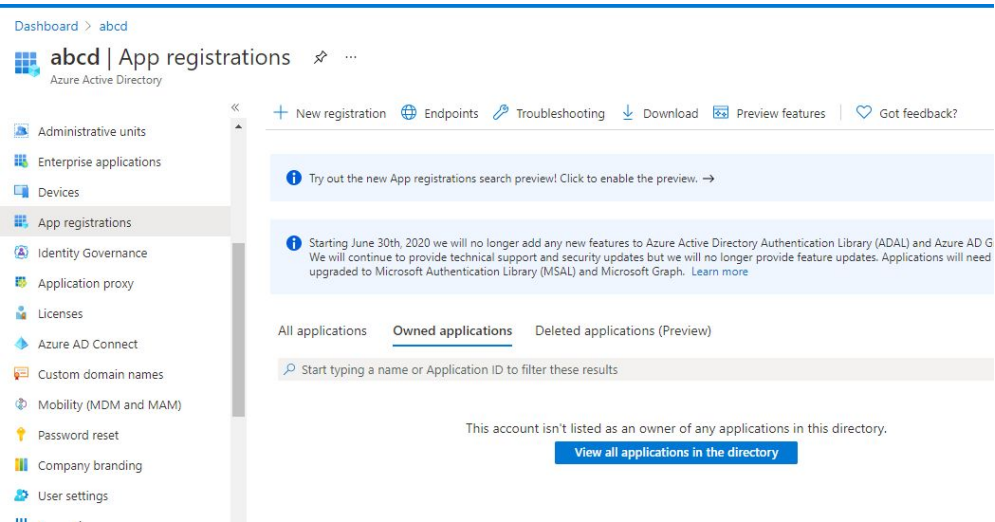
Dashboard > abcd

abcd | App registrations ···

Azure Active Directory

«

Administrative units
Enterprise applications
Devices
App registrations
Identity Governance
Application proxy
Licenses
Azure AD Connect
Custom domain names
Mobility (MDM and MAM)
Password reset
Company branding
User settings

+ New registration   Endpoints   Troubleshooting   Download   Preview features   Got feedback?

Try out the new App registrations search preview! Click to enable the preview. →

Starting June 30th, 2020 we will no longer add any new features to Azure Active Directory Authentication Library (ADAL) and Azure AD G We will continue to provide technical support and security updates but we will no longer provide feature updates. Applications will need upgraded to Microsoft Authentication Library (MSAL) and Microsoft Graph. Learn more

All applications   Owned applications   Deleted applications (Preview)

Start typing a name or Application ID to filter these results

This account isn't listed as an owner of any applications in this directory.

View all applications in the directory